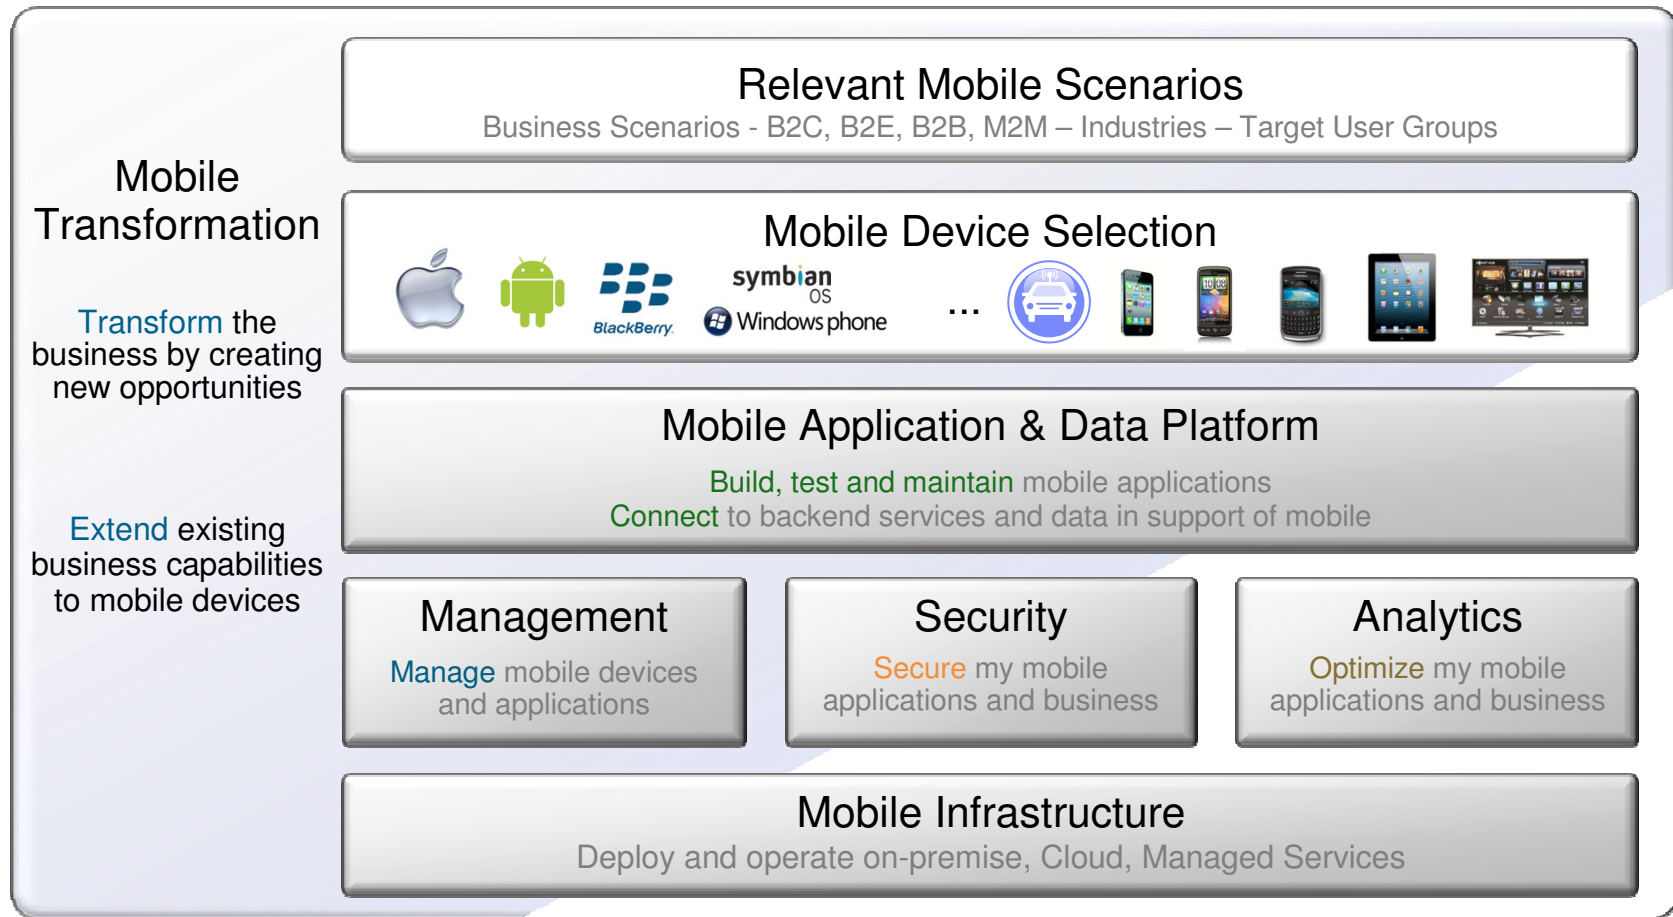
Mobile Transformation

Transform the business by creating new opportunities

Extend existing business capabilities to mobile devices

Relevant Mobile Scenarios
Business Scenarios - B2C, B2E, B2B, M2M – Industries – Target User Groups

Mobile Device Selection
BlackBerry. symbian OS Windows phone ...

Mobile Application & Data Platform
Build, test and maintain mobile applications
Connect to backend services and data in support of mobile

Management
Manage mobile devices and applications

Security
Secure my mobile applications and business

Analytics
Optimize my mobile applications and business

Mobile Infrastructure
Deploy and operate on-premise, Cloud, Managed Services